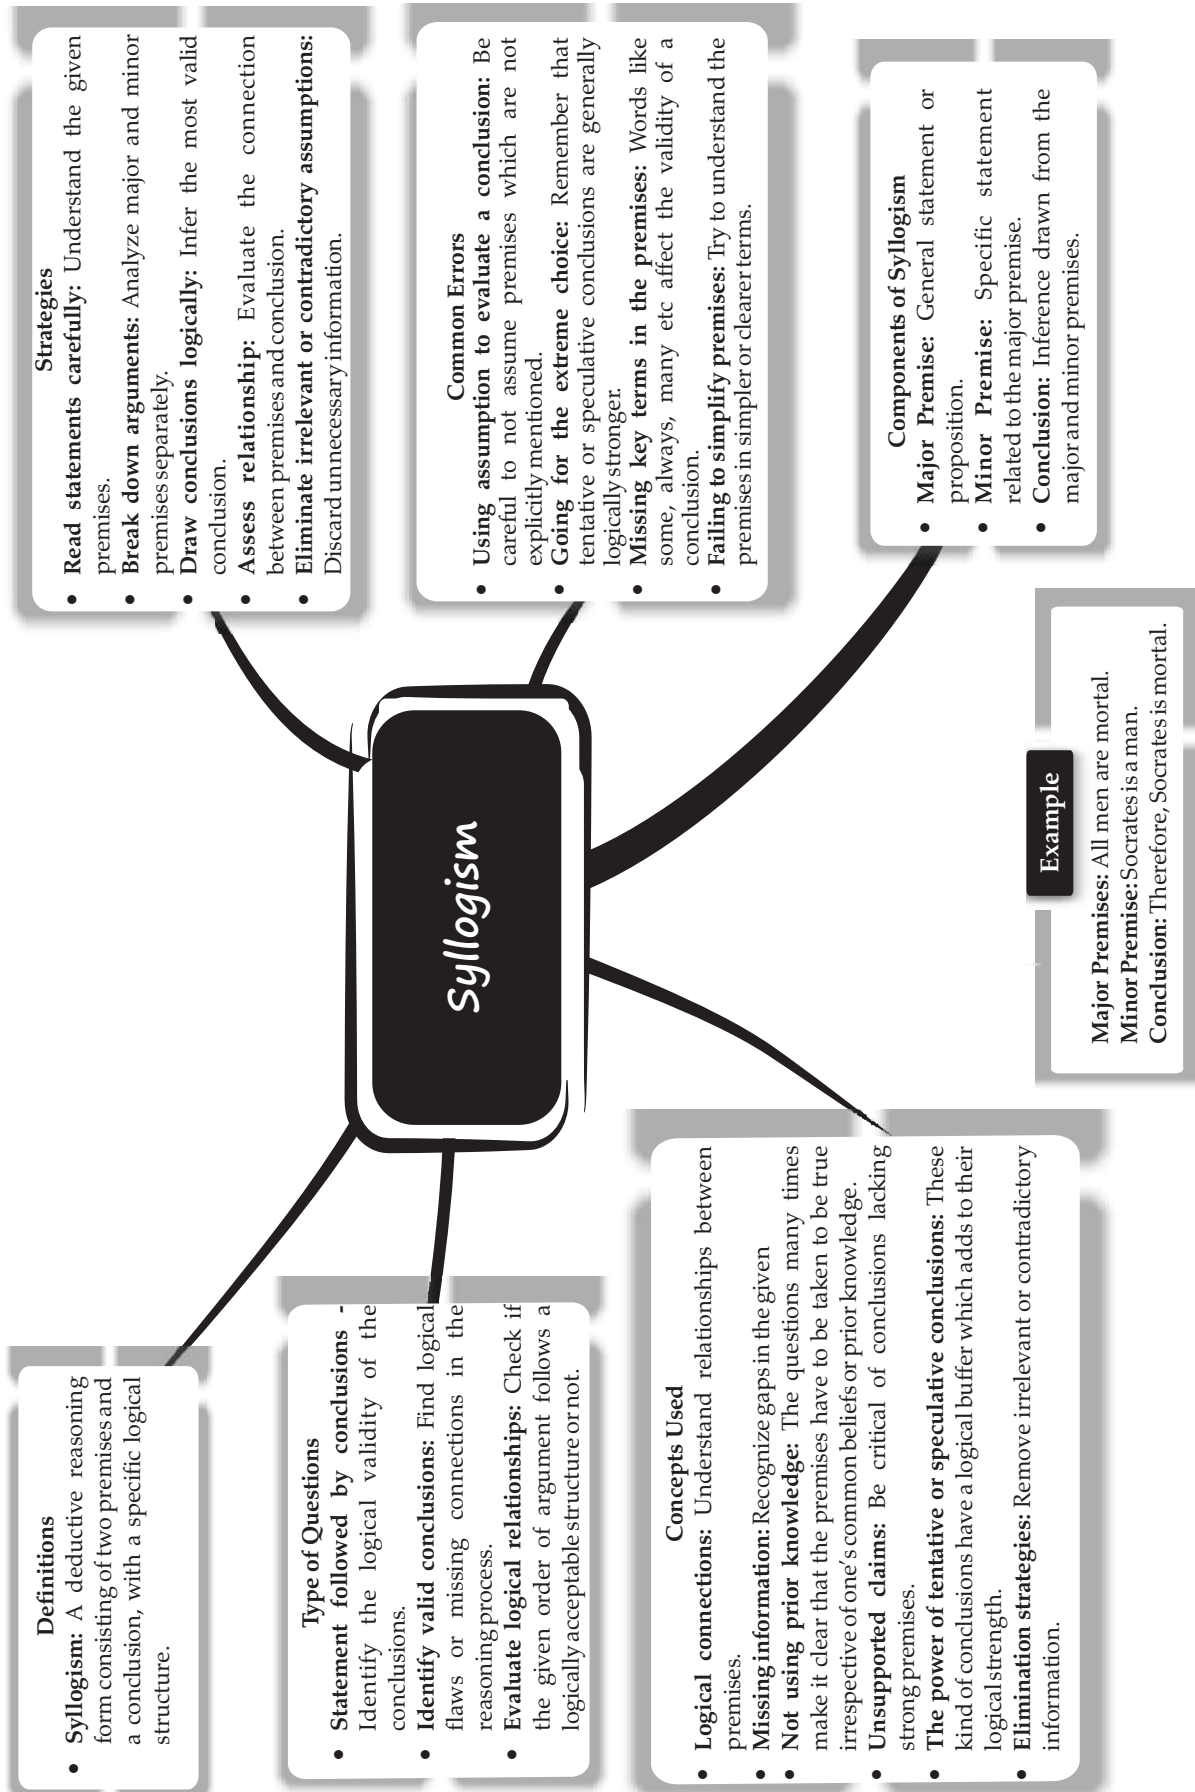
Syllogism

Definitions
- **Syllogism:** A deductive reasoning form consisting of two premises and a conclusion, with a specific logical structure.

Type of Questions
- **Statement followed by conclusions -** Identify the logical validity of the conclusions.
- **Identify valid conclusions:** Find logical flaws or missing connections in the reasoning process.
- **Evaluate logical relationships:** Check if the given order of argument follows a logically acceptable structure or not.

Concepts Used
- **Logical connections:** Understand relationships between premises.
- **Missing information:** Recognize gaps in the given
- **Not using prior knowledge:** The questions many times make it clear that the premises have to be taken to be true irrespective of one's common beliefs or prior knowledge.
- **Unsupported claims:** Be critical of conclusions lacking strong premises.
- **The power of tentative or speculative conclusions:** These kind of conclusions have a logical buffer which adds to their logical strength.
- **Elimination strategies:** Remove irrelevant or contradictory information.

Strategies
- **Read statements carefully:** Understand the given premises.
- **Break down arguments:** Analyze major and minor premises separately.
- **Draw conclusions logically:** Infer the most valid conclusion.
- **Assess relationship:** Evaluate the connection between premises and conclusion.
- **Eliminate irrelevant or contradictory assumptions:** Discard unnecessary information.

Common Errors
- **Using assumption to evaluate a conclusion:** Be careful to not assume premises which are not explicitly mentioned.
- **Going for the extreme choice:** Remember that tentative or speculative conclusions are generally logically stronger.
- **Missing key terms in the premises:** Words like some, always, many etc affect the validity of a conclusion.
- **Failing to simplify premises:** Try to understand the premises in simpler or clearer terms.

Components of Syllogism
- **Major Premise:** General statement or proposition.
- **Minor Premise:** Specific statement related to the major premise.
- **Conclusion:** Inference drawn from the major and minor premises.

Example
**Major Premises:** All men are mortal.
**Minor Premise:** Socrates is a man.
**Conclusion:** Therefore, Socrates is mortal.